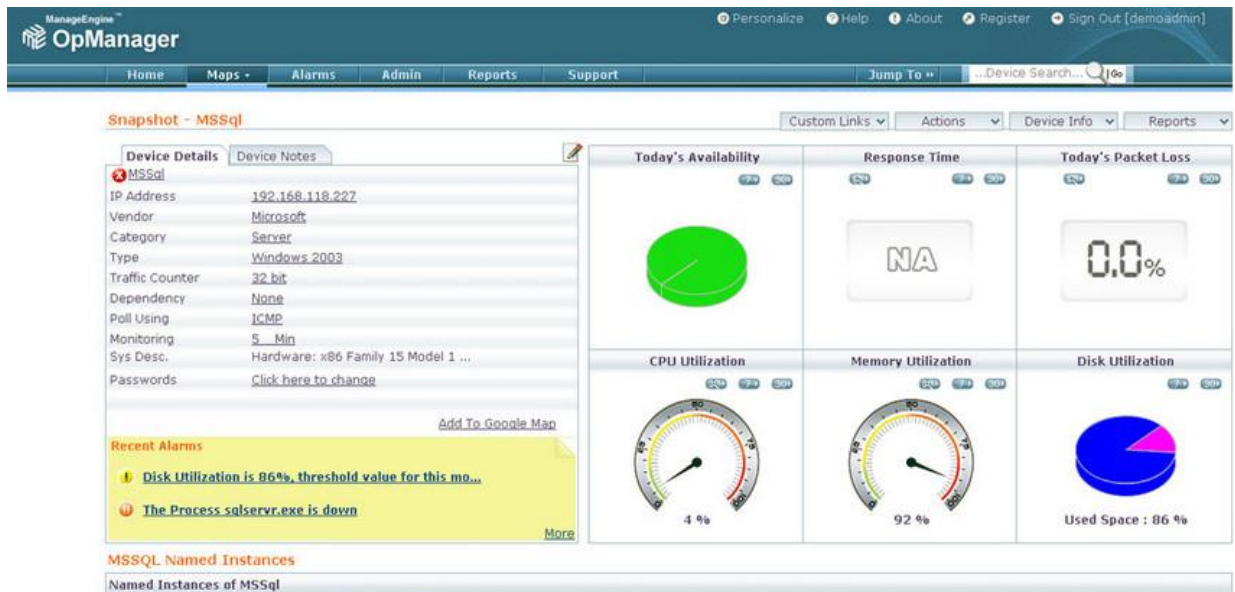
ManageEngine™ OpManager

Personalize Help About Register Sign Out [demoadmin]

Home Maps Alarms Admin Reports Support Jump To ...Device Search... Go

Snapshot - MSSql

Custom Links Actions Device Info Reports

Device Details Device Notes

MSSql

| | |
|---|---|
| IP Address | 192.168.118.227 |
| Vendor | Microsoft |
| Category | Server |
| Type | Windows 2003 |
| Traffic Counter | 32 bit |
| Dependency | None |
| Poll Using | ICMP |
| Monitoring | 5 Min |
| Sys Desc. | Hardware: x86 Family 15 Model 1 ... |
| Passwords | Click here to change |

Add To Google Map

Recent Alarms

Disk Utilization is 86%, threshold value for this mo...

The Process sqlservr.exe is down

More

Today's Availability

Response Time

NA

Today's Packet Loss

0.0%

CPU Utilization

4 %

Memory Utilization

92 %

Disk Utilization

Used Space : 86 %

MSSQL Named Instances

Named Instances of MSSql